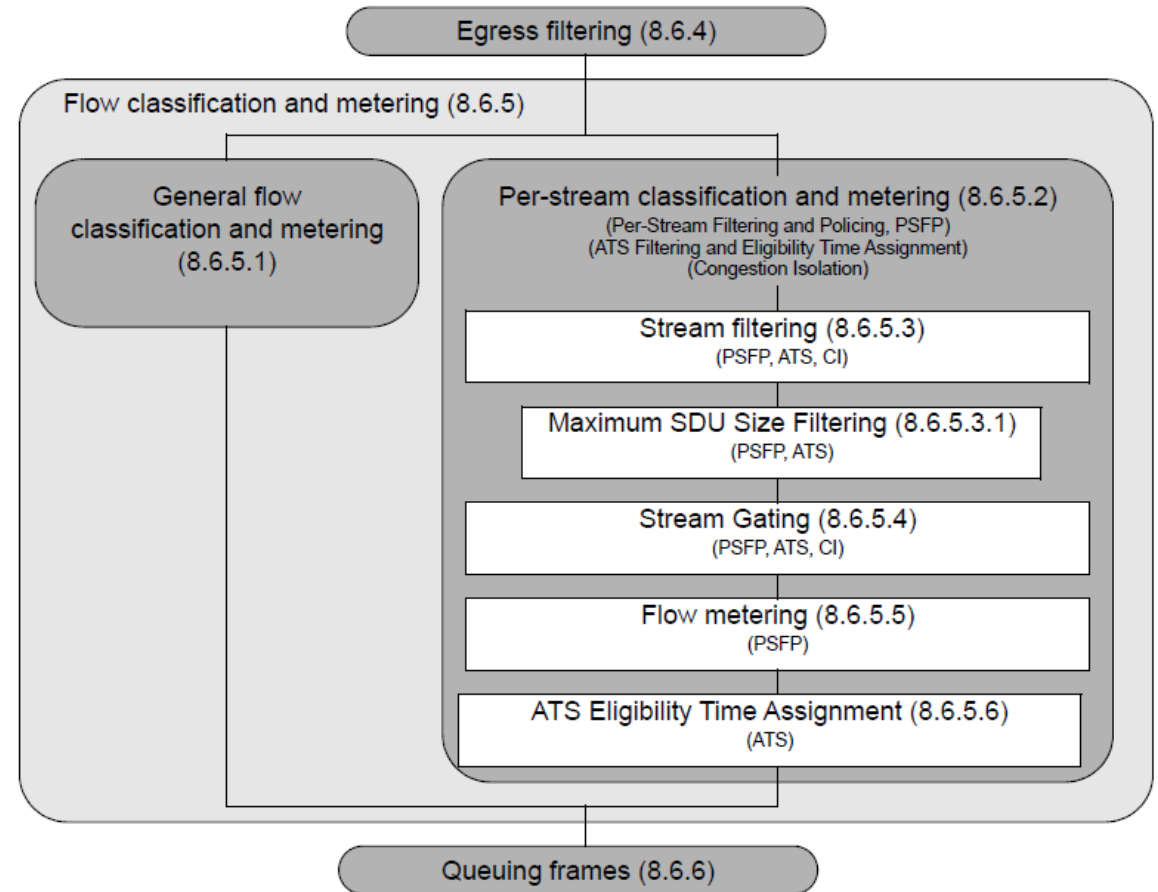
Egress filtering (8.6.4)

Flow classification and metering (8.6.5)

General flow classification and metering (8.6.5.1)

Per-stream classification and metering (8.6.5.2)
(Per-Stream Filtering and Policing, PSFP)
(ATS Filtering and Eligibility Time Assignment)
(Congestion Isolation)

Stream filtering (8.6.5.3)
(PSFP, ATS, CI)

Maximum SDU Size Filtering (8.6.5.3.1)
(PSFP, ATS)

Stream Gating (8.6.5.4)
(PSFP, ATS, CI)

Flow metering (8.6.5.5)
(PSFP)

ATS Eligibility Time Assignment (8.6.5.6)
(ATS)

Queuing frames (8.6.6)